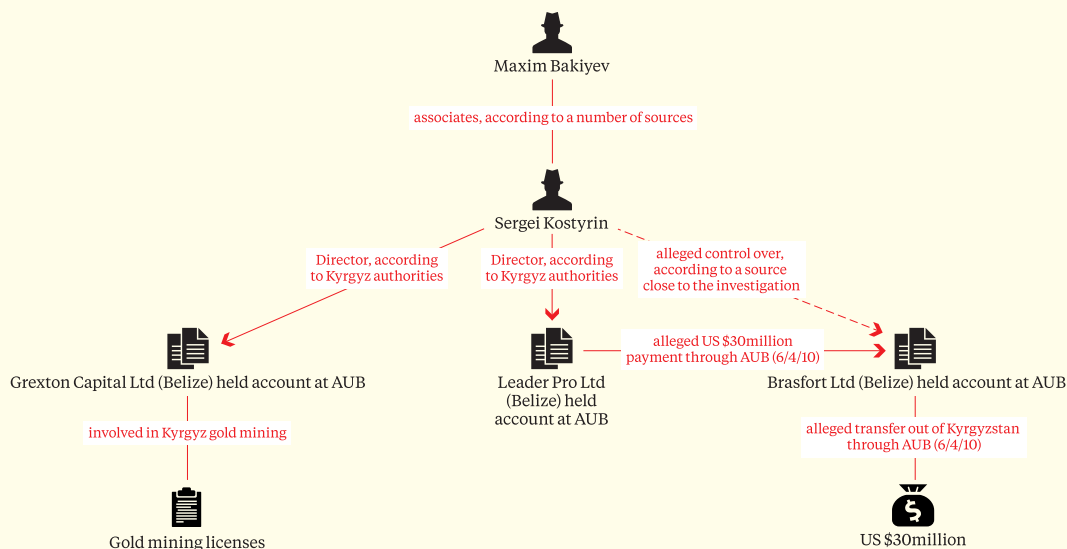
Maxim Bakiyev

associates, according to a number of sources

Sergei Kostyrin

Director, according to Kyrgyz authorities

Director, according to Kyrgyz authorities

alleged control over, according to a source close to the investigation

Grexton Capital Ltd (Belize) held account at AUB

Leader Pro Ltd (Belize) held account at AUB

alleged US $30million payment through AUB (6/4/10)

Brasfort Ltd (Belize) held account at AUB

involved in Kyrgyz gold mining

alleged transfer out of Kyrgyzstan through AUB (6/4/10)

Gold mining licenses

US $30million